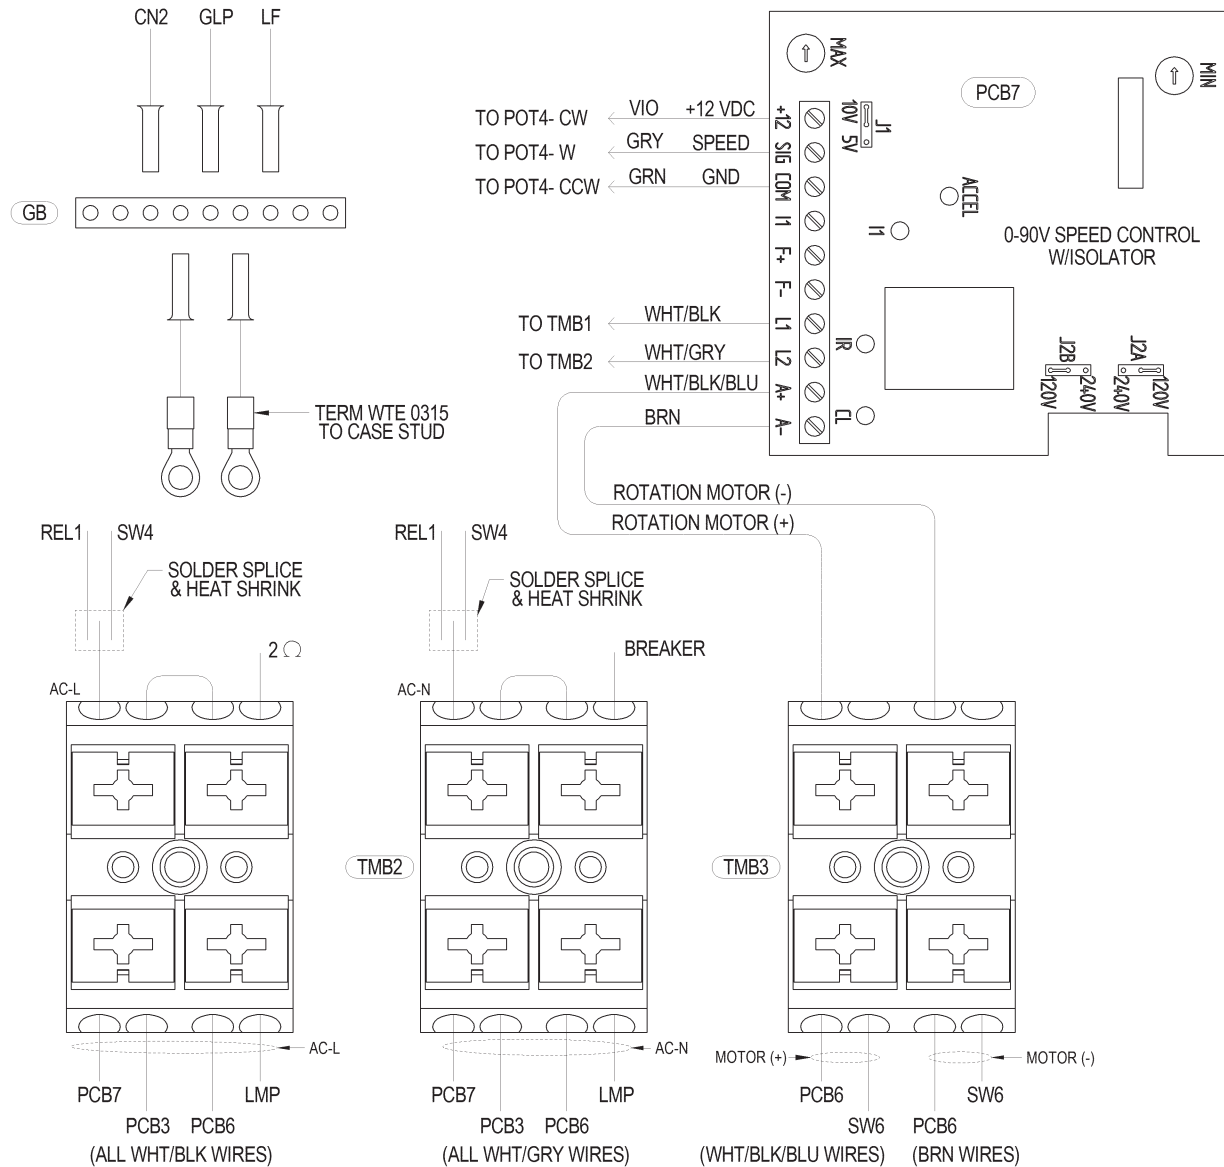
CN2 GLP LF

GB

TERM WTE 0315 TO CASE STUD

MAX

MIN

PCB7

TO POT4- CW VIO +12 VDC +12
TO POT4- W GRY SPEED SIG
TO POT4- CCW GRN GND COM

10V 5V J1

ACCEL

I1

I1

0-90V SPEED CONTROL W/ISOLATOR

F+
F-

TO TMB1 WHT/BLK L1
TO TMB2 WHT/GRY L2
WHT/BLK/BLU A+
BRN A-

IR

CL

J2B 120V 240V
J2A 240V 120V

ROTATION MOTOR (-)
ROTATION MOTOR (+)

REL1 SW4

SOLDER SPLICE & HEAT SHRINK

2 $\Omega$

AC-L

REL1 SW4

SOLDER SPLICE & HEAT SHRINK

BREAKER

AC-N

TMB2

TMB3

AC-L

AC-N

MOTOR (+)

MOTOR (-)

PCB7 LMP
PCB3 PCB6
(ALL WHT/BLK WIRES)

PCB7 LMP
PCB3 PCB6
(ALL WHT/GRY WIRES)

PCB6 SW6
(WHT/BLK/BLU WIRES)

PCB6 SW6
(BRN WIRES)